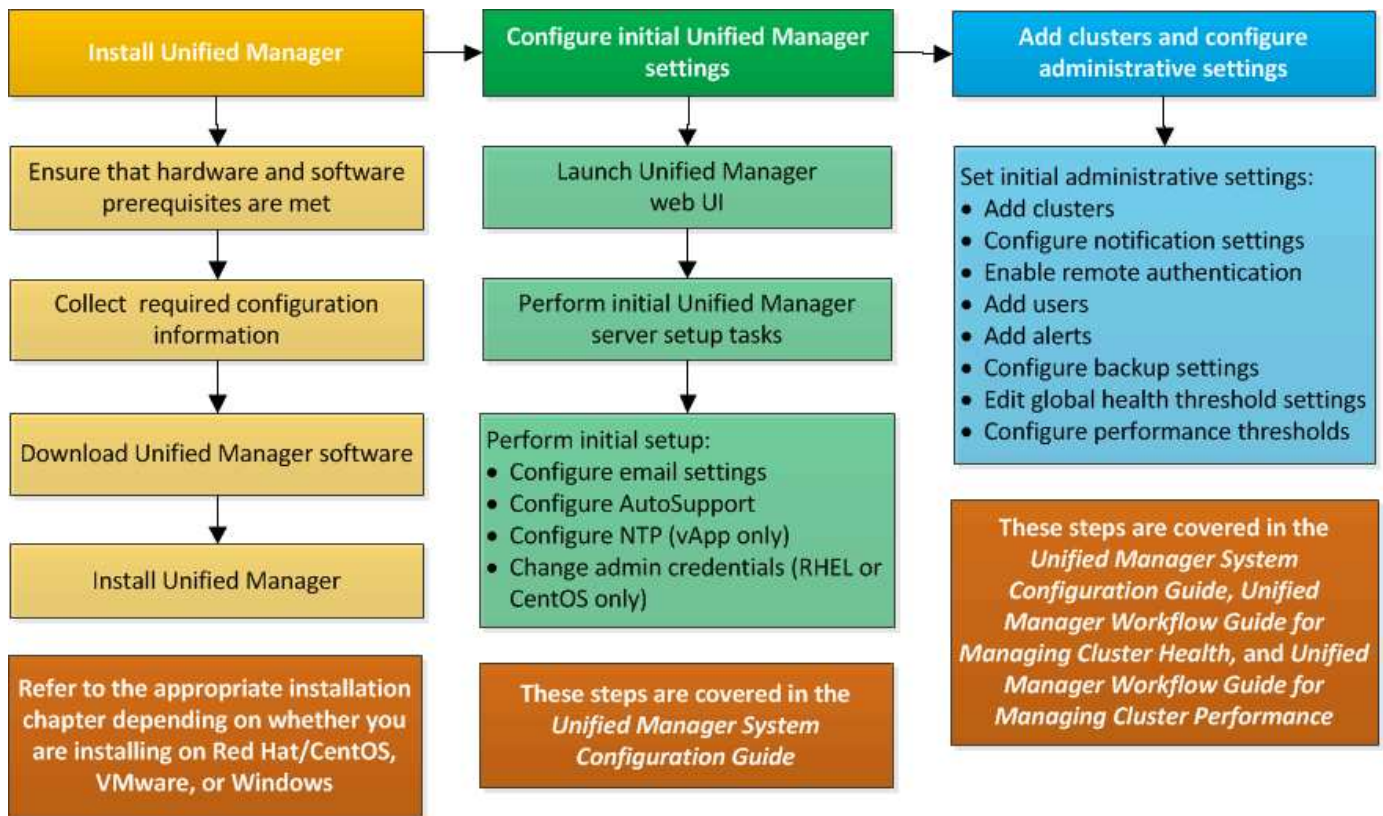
Install Unified Manager

Ensure that hardware and software prerequisites are met

Collect required configuration information

Download Unified Manager software

Install Unified Manager

Refer to the appropriate installation chapter depending on whether you are installing on Red Hat/CentOS, VMware, or Windows

Configure initial Unified Manager settings

Launch Unified Manager web UI

Perform initial Unified Manager server setup tasks

Perform initial setup:
• Configure email settings
• Configure AutoSupport
• Configure NTP (vApp only)
• Change admin credentials (RHEL or CentOS only)

These steps are covered in the *Unified Manager System Configuration Guide*

Add clusters and configure administrative settings

Set initial administrative settings:
• Add clusters
• Configure notification settings
• Enable remote authentication
• Add users
• Add alerts
• Configure backup settings
• Edit global health threshold settings
• Configure performance thresholds

These steps are covered in the *Unified Manager System Configuration Guide*, *Unified Manager Workflow Guide for Managing Cluster Health*, and *Unified Manager Workflow Guide for Managing Cluster Performance*